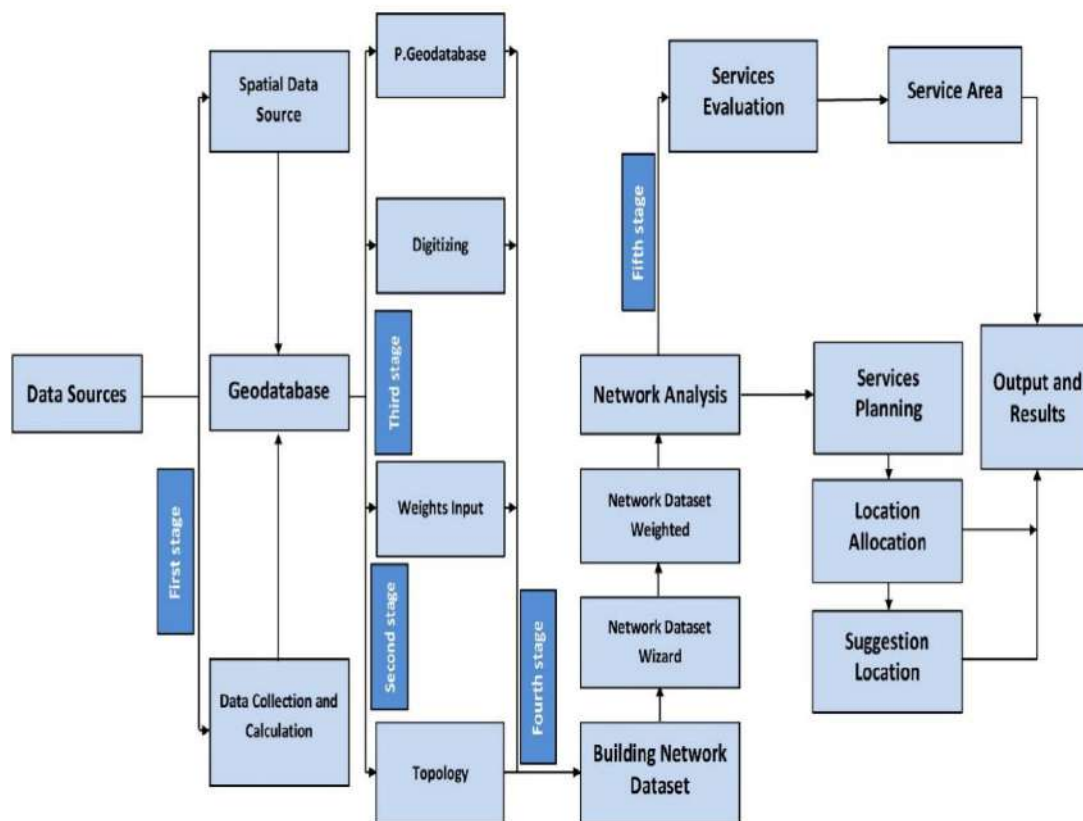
Data Sources

First stage

Spatial Data Source

Geodatabase

Data Collection and Calculation

P.Geodatabase

Digitizing

Third stage

Weights Input

Second stage

Topology

Fourth stage

Building Network Dataset

Network Dataset Wizard

Network Dataset Weighted

Network Analysis

Fifth stage

Services Evaluation

Service Area

Services Planning

Location Allocation

Suggestion Location

Output and Results